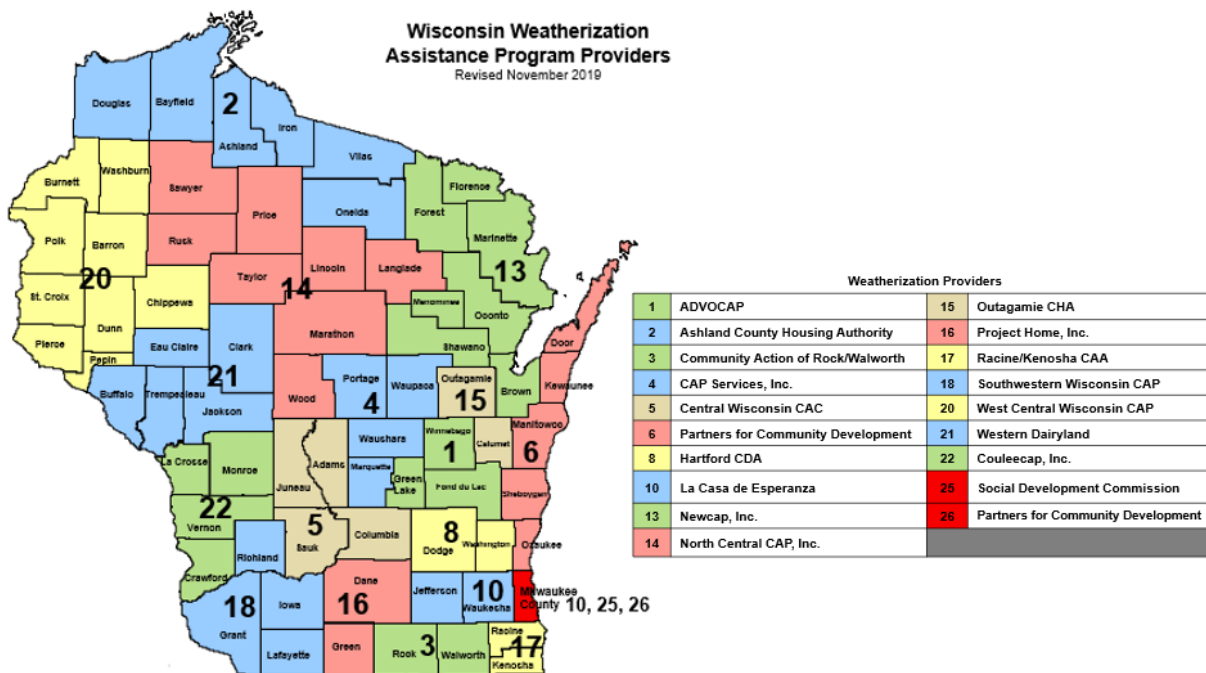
Wisconsin Weatherization Assistance Program Providers
Revised November 2019

Douglas
Bayfield
2
Ashland
Iron
Vilas
Burnett
Washburn
Sawyer
Price
Oneida
Forest
Florence
Marinette
Polk
Barron
Rusk
Lincoln
Langlade
13
20
St. Croix
Chippewa
Taylor
14
Menominee
Oconto
Dunn
Marathon
Shawano
Door
Pierce
Pepin
Eau Claire
Clark
Outagamie
Brown
Kewaunee
21
Buffalo
Trempealeau
Jackson
Wood
Portage
4
Waupaca
15
Manitowoc
Waushara
Winnebago
Calumet
La Crosse
Monroe
Adams
Marquette
1
6
Juneau
Green Lake
Fond du Lac
Sheboygan
22
Vernon
5
8
Sauk
Columbia
Dodge
Washington
Ozaukee
Richland
Crawford
Dane
Jefferson
10
Waukesha
Milwaukee County
10, 25, 26
18
Iowa
16
Grant
Racine
Lafayette
Green
Rock
3
Walworth
17
Kenosha

Weatherization Providers

| | | | |
|---|---|---|---|
| 1 | ADVOCAP | 15 | Outagamie CHA |
| 2 | Ashland County Housing Authority | 16 | Project Home, Inc. |
| 3 | Community Action of Rock/Walworth | 17 | Racine/Kenosha CAA |
| 4 | CAP Services, Inc. | 18 | Southwestern Wisconsin CAP |
| 5 | Central Wisconsin CAC | 20 | West Central Wisconsin CAP |
| 6 | Partners for Community Development | 21 | Western Dairyland |
| 8 | Hartford CDA | 22 | Couleecap, Inc. |
| 10 | La Casa de Esperanza | 25 | Social Development Commission |
| 13 | Newcap, Inc. | 26 | Partners for Community Development |
| 14 | North Central CAP, Inc. | | |